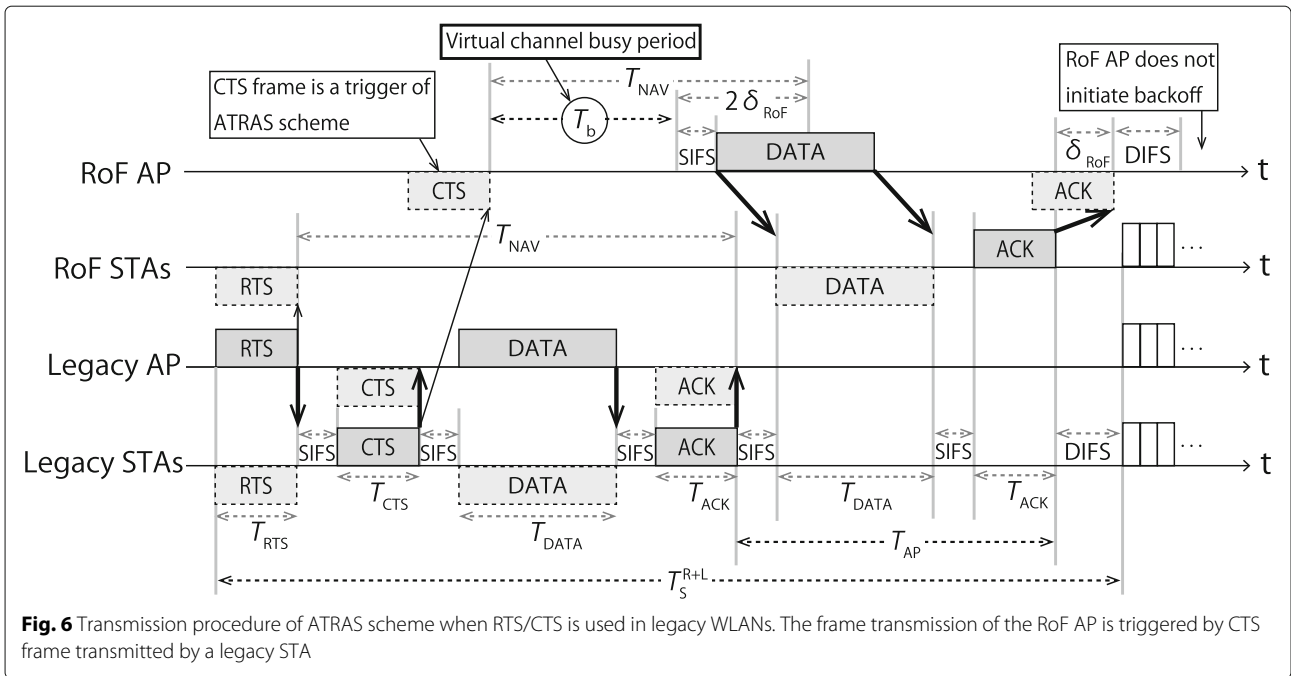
Virtual channel busy period

CTS frame is a trigger of ATRAS scheme

RoF AP does not initiate backoff

$T_{NAV}$

$2\,\delta_{RoF}$

$T_b$

SIFS

DATA

$\delta_{RoF}$

DIFS

RoF AP

CTS

ACK

t

$T_{NAV}$

ACK

RoF STAs

RTS

DATA

t

RTS

DATA

Legacy AP

CTS

ACK

t

SIFS

CTS

SIFS

SIFS

ACK

SIFS

SIFS

DIFS

Legacy STAs

RTS

DATA

t

$T_{CTS}$

$T_{ACK}$

$T_{DATA}$

$T_{ACK}$

$T_{RTS}$

$T_{DATA}$

$T_{AP}$

$T_S^{R+L}$

**Fig. 6** Transmission procedure of ATRAS scheme when RTS/CTS is used in legacy WLANs. The frame transmission of the RoF AP is triggered by CTS frame transmitted by a legacy STA